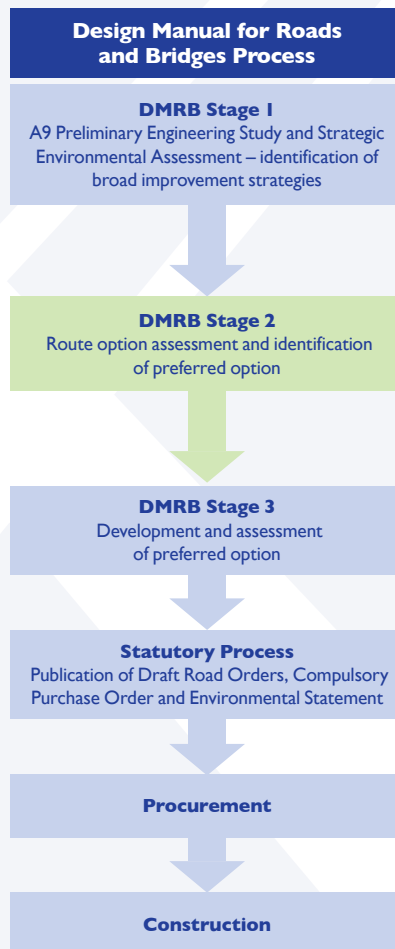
Design Manual for Roads and Bridges Process

DMRB Stage 1
A9 Preliminary Engineering Study and Strategic Environmental Assessment – identification of broad improvement strategies

DMRB Stage 2
Route option assessment and identification of preferred option

DMRB Stage 3
Development and assessment of preferred option

Statutory Process
Publication of Draft Road Orders, Compulsory Purchase Order and Environmental Statement

Procurement

Construction